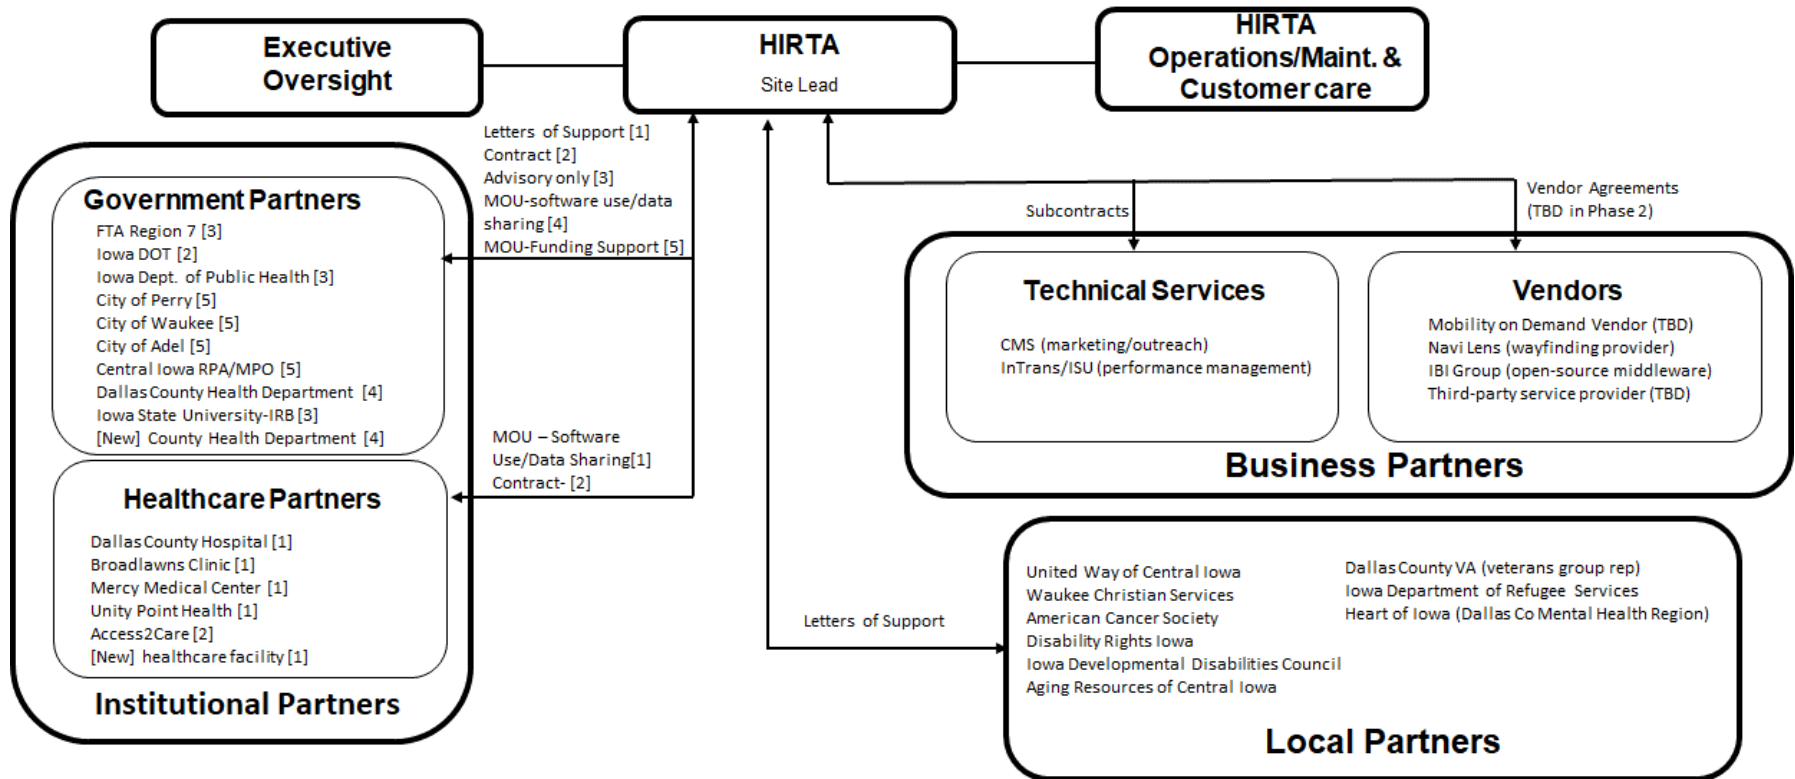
Executive Oversight

HIRTA
Site Lead

HIRTA Operations/Maint. & Customer care

Letters of Support [1]
Contract [2]
Advisory only [3]
MOU-software use/data sharing [4]
MOU-Funding Support [5]

Government Partners
FTA Region 7 [3]
Iowa DOT [2]
Iowa Dept. of Public Health [3]
City of Perry [5]
City of Waukee [5]
City of Adel [5]
Central Iowa RPA/MPO [5]
Dallas County Health Department [4]
Iowa State University-IRB [3]
[New] County Health Department [4]

MOU – Software Use/Data Sharing[1]
Contract- [2]

Healthcare Partners
Dallas County Hospital [1]
Broadlawns Clinic [1]
Mercy Medical Center [1]
Unity Point Health [1]
Access2Care [2]
[New] healthcare facility [1]

Institutional Partners

Subcontracts

Vendor Agreements (TBD in Phase 2)

Technical Services
CMS (marketing/outreach)
InTrans/ISU (performance management)

Vendors
Mobility on Demand Vendor (TBD)
Navi Lens (wayfinding provider)
IBI Group (open-source middleware)
Third-party service provider (TBD)

Business Partners

Letters of Support

United Way of Central Iowa
Waukee Christian Services
American Cancer Society
Disability Rights Iowa
Iowa Developmental Disabilities Council
Aging Resources of Central Iowa

Dallas County VA (veterans group rep)
Iowa Department of Refugee Services
Heart of Iowa (Dallas Co Mental Health Region)

Local Partners